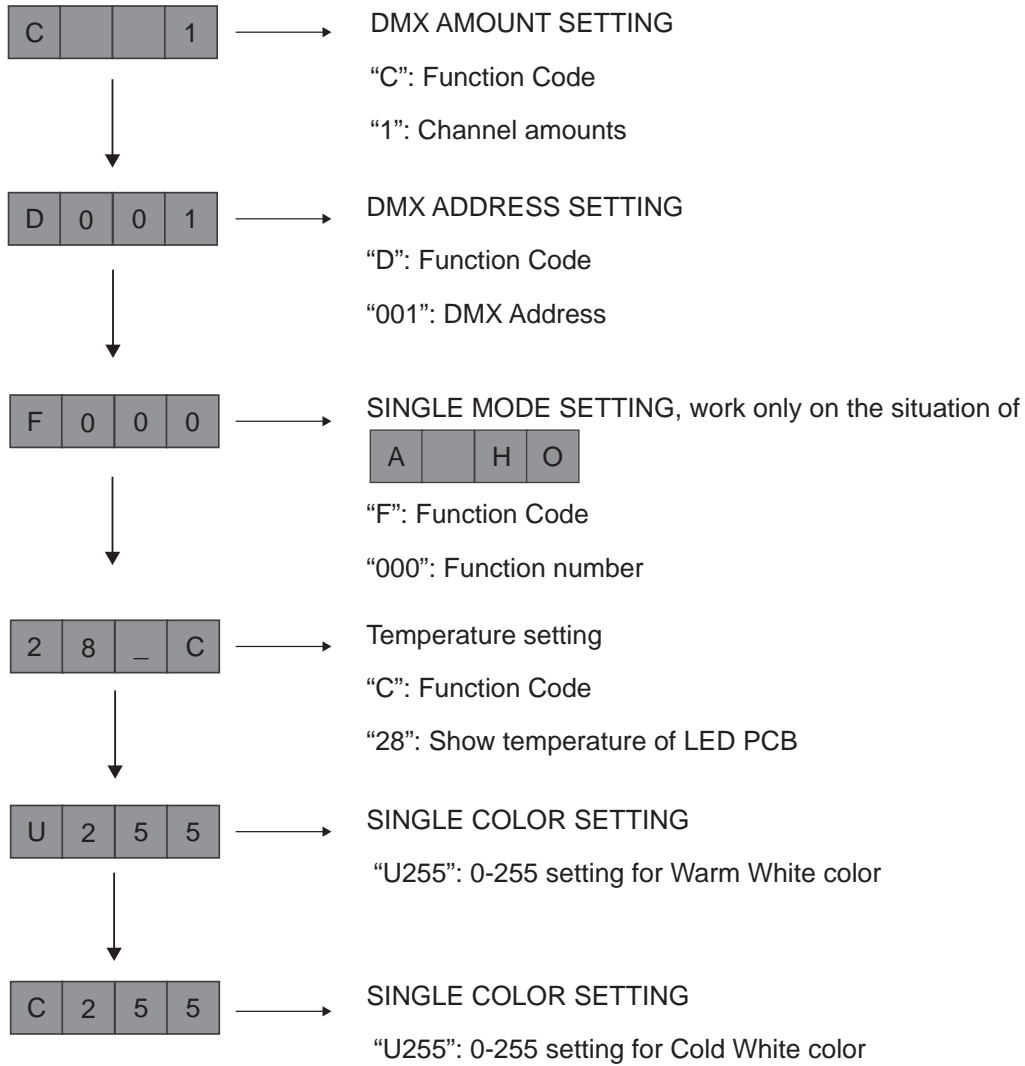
| C | | | 1 |
|---|---|---|---|

DMX AMOUNT SETTING

"C": Function Code

"1": Channel amounts

| D | 0 | 0 | 1 |
|---|---|---|---|

DMX ADDRESS SETTING

"D": Function Code

"001": DMX Address

| F | 0 | 0 | 0 |
|---|---|---|---|

SINGLE MODE SETTING, work only on the situation of

| A | | H | O |
|---|---|---|---|

"F": Function Code

"000": Function number

| 2 | 8 | _ | C |
|---|---|---|---|

Temperature setting

"C": Function Code

"28": Show temperature of LED PCB

| U | 2 | 5 | 5 |
|---|---|---|---|

SINGLE COLOR SETTING

"U255": 0-255 setting for Warm White color

| C | 2 | 5 | 5 |
|---|---|---|---|

SINGLE COLOR SETTING

"U255": 0-255 setting for Cold White color